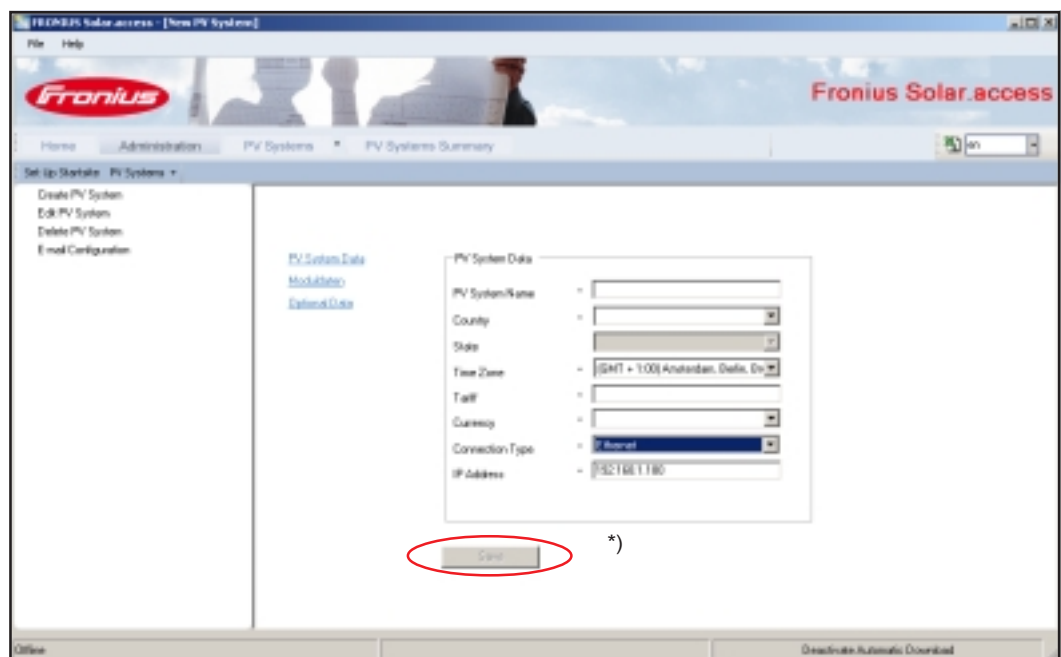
FRONIUS Solar.access - [New PV System]

File Help

Fronius

Fronius Solar.access

Home Administration PV Systems PV Systems Summary

en

Set Up Startsite PV Systems

Create PV System
Edit PV System
Delete PV System
E-mail Configuration

PV System Data
Modulation
Optional Data

PV System Data

PV System Name *

Country *

State

Time Zone * (GMT + 1:00) Amsterdam, Berlin, Be

Tariff *

Currency *

Connection Type * Ethernet

IP Address * 192.168.1.180

Save

*)

Offline

Deactivate Automatic Download